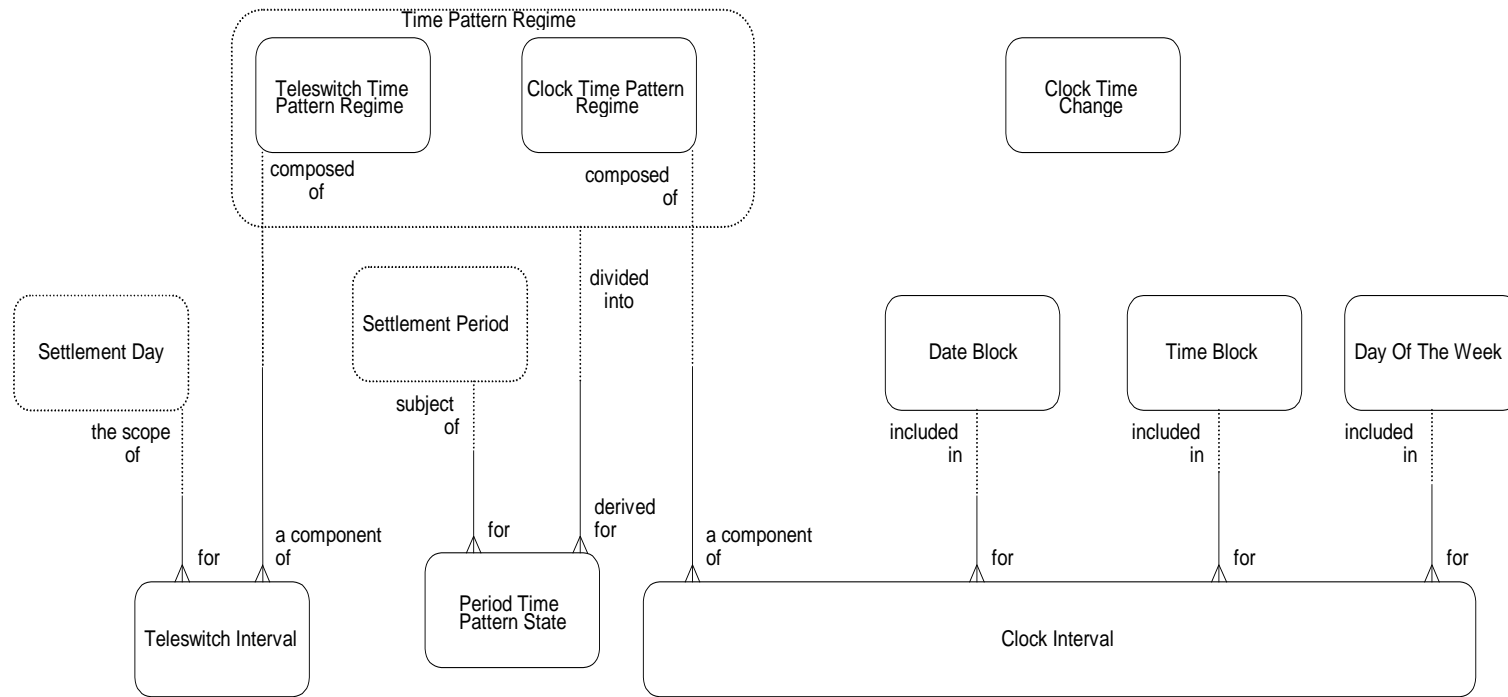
Time Pattern Regime

Teleswitch Time Pattern Regime

Clock Time Pattern Regime

Clock Time Change

composed of

composed of

divided into

Settlement Day

Settlement Period

Date Block

Time Block

Day Of The Week

the scope of

subject of

included in

included in

included in

derived for

for

a component of

for

a component of

for

for

for

Teleswitch Interval

Period Time Pattern State

Clock Interval